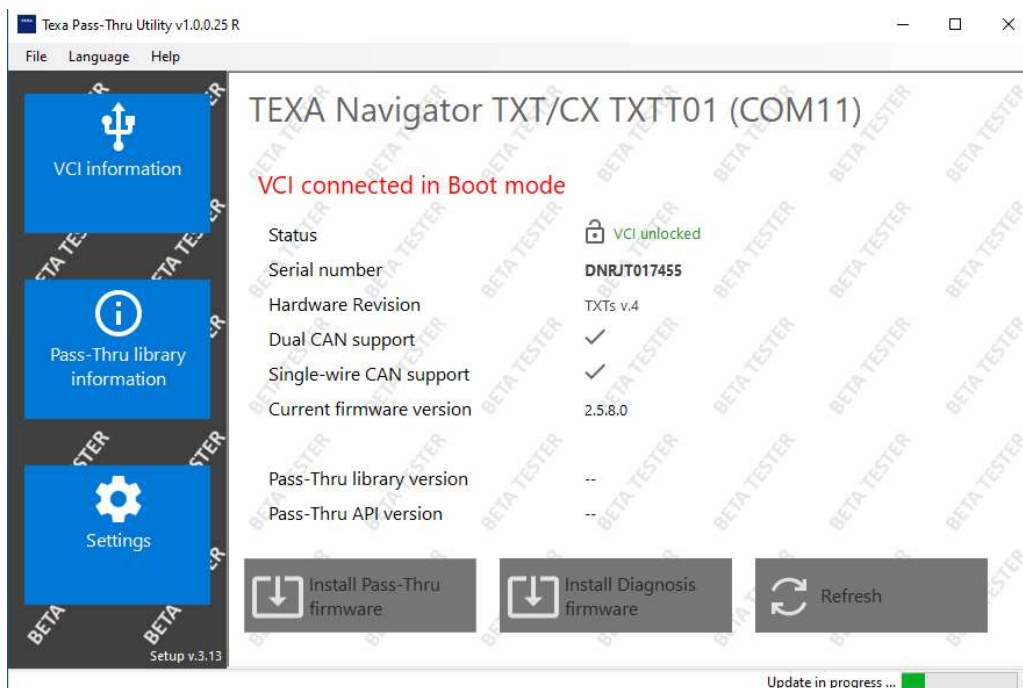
Texa Pass-Thru Utility v1.0.0.25 R

File Language Help

VCI information

Pass-Thru library information

Settings

Setup v.3.13

TEXA Navigator TXT/CX TXTT01 (COM11)

VCI connected in Boot mode

| | |
|---|---|
| Status | VCI unlocked |
| Serial number | DNRJT017455 |
| Hardware Revision | TXTs v.4 |
| Dual CAN support | ✓ |
| Single-wire CAN support | ✓ |
| Current firmware version | 2.5.8.0 |
| Pass-Thru library version | -- |
| Pass-Thru API version | -- |

Install Pass-Thru firmware

Install Diagnosis firmware

Refresh

Update in progress ...

BETA TESTER